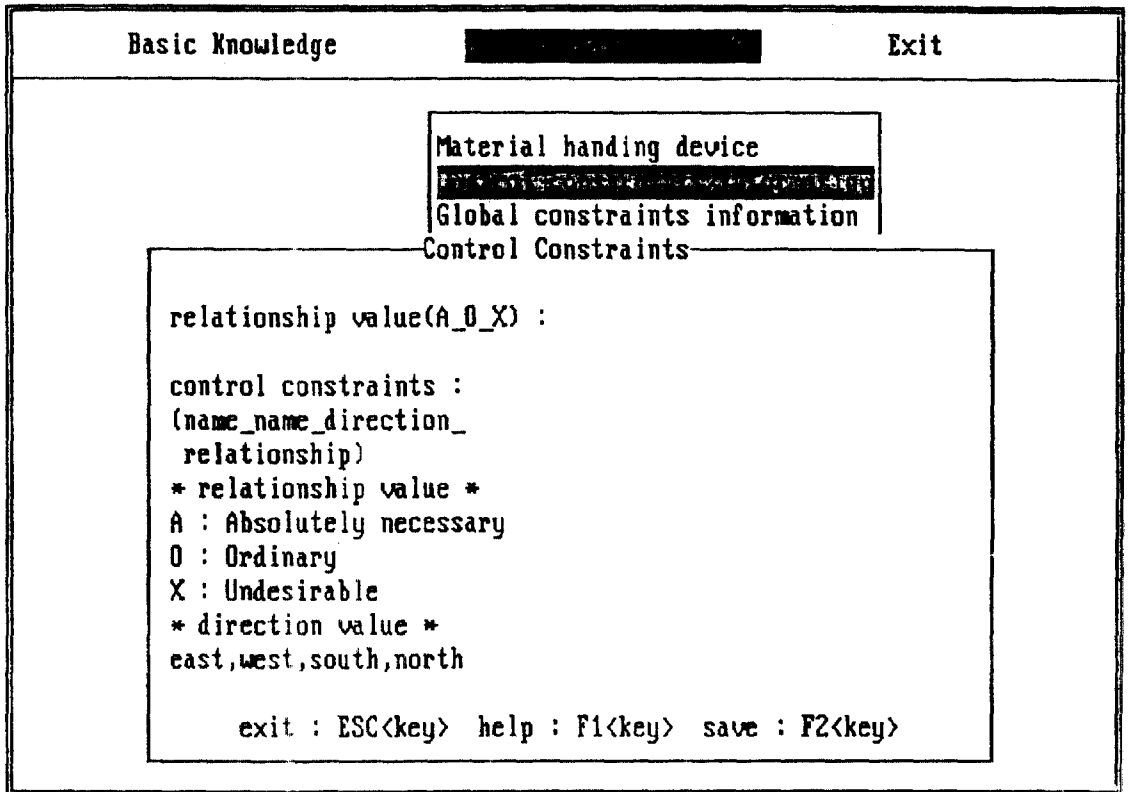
Basic Knowledge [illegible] Exit

Material handing device
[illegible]
Global constraints information

Control Constraints

relationship value(A_O_X) :

control constraints :
(name_name_direction_relationship)
* relationship value *
A : Absolutely necessary
O : Ordinary
X : Undesirable
* direction value *
east,west,south,north

exit : ESC<key> help : F1<key> save : F2<key>